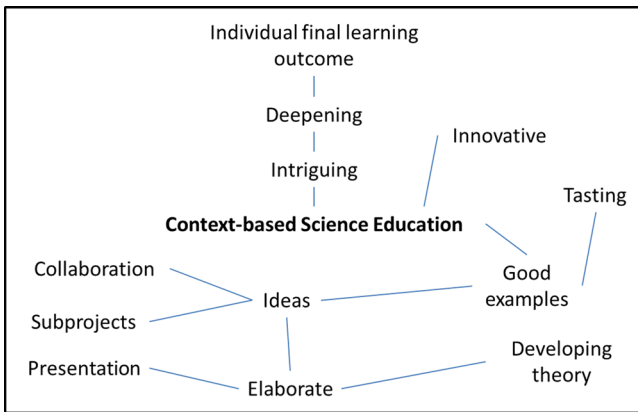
Individual final learning outcome

Deepening

Intriguing

Innovative

Tasting

**Context-based Science Education**

Collaboration

Good examples

Ideas

Subprojects

Developing theory

Presentation

Elaborate